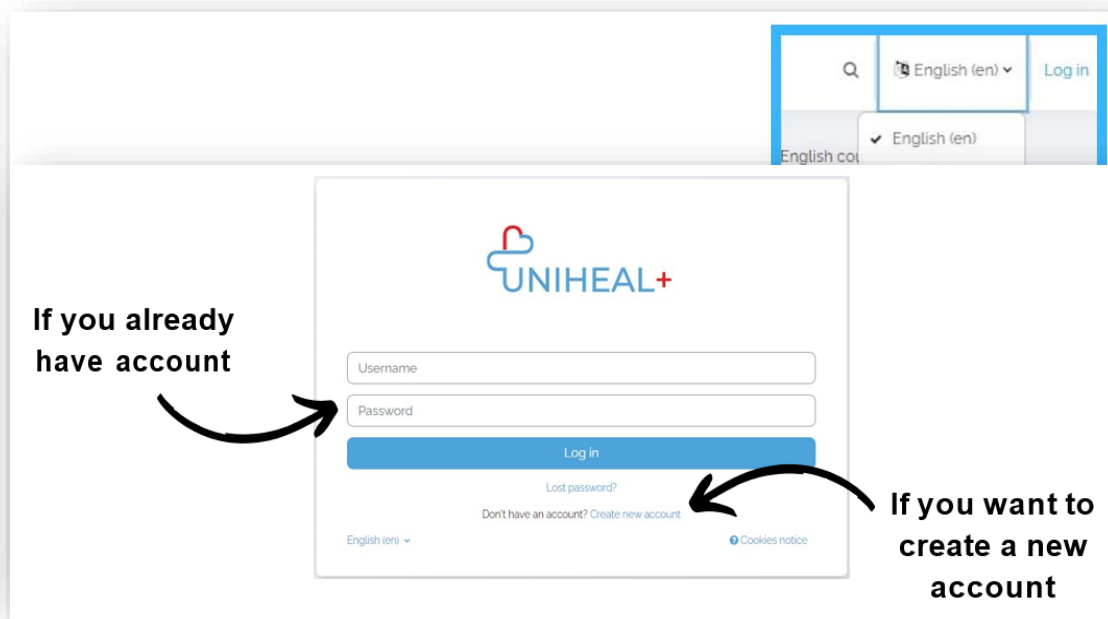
English (en)
Log in
English (en)
English co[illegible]

UNIHEAL+

If you already have account

Username
Password
Log in
Lost password?
Don't have an account? Create new account
English (en)
Cookies notice

If you want to create a new account